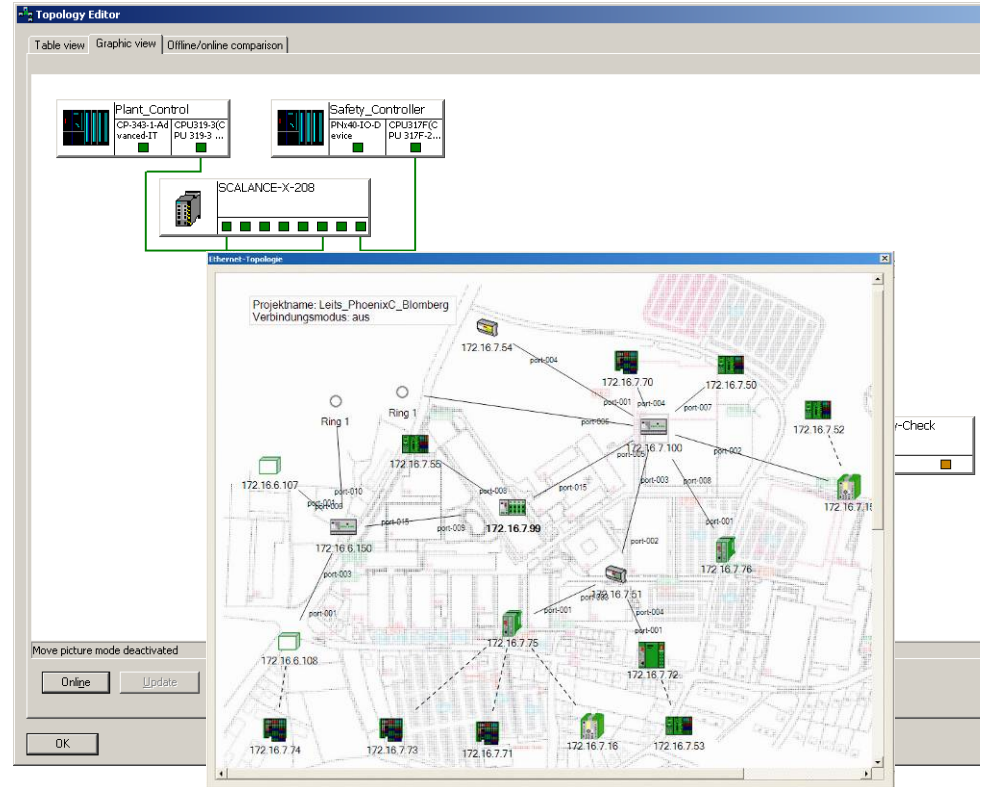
Topology Editor

Table view | Graphic view | Offline/online comparison

Plant_Control
CP-343-1-Advanced-IT
CPU319-3(CPU 319-3 ...

Safety_Controller
PNx40-IO-Device
CPU317F(CPU 317F-2...

SCALANCE-X-208

-Check

Move picture mode deactivated

Online
Update

OK

Ethernet-Topologie

Projektname: Leits_PhoenixC_Blomberg
Verbindungsmodus: aus

172.16.7.54
port-004
172.16.7.70
172.16.7.50
port-001
port-004
port-007
Ring 1
Ring 1
port-005
172.16.7.100
172.16.7.52
172.16.7.55
port-005
port-002
172.16.6.107
port-010
port-006
port-015
port-003
port-008
port-004
port-009
172.16.7.1
port-015
port-009
172.16.7.99
port-001
172.16.6.150
port-002
172.16.7.76
port-003
172.16.7.51
port-001
port-001
port-004
port-001
172.16.6.108
172.16.7.75
172.16.7.72
172.16.7.74
172.16.7.73
172.16.7.71
172.16.7.16
172.16.7.53